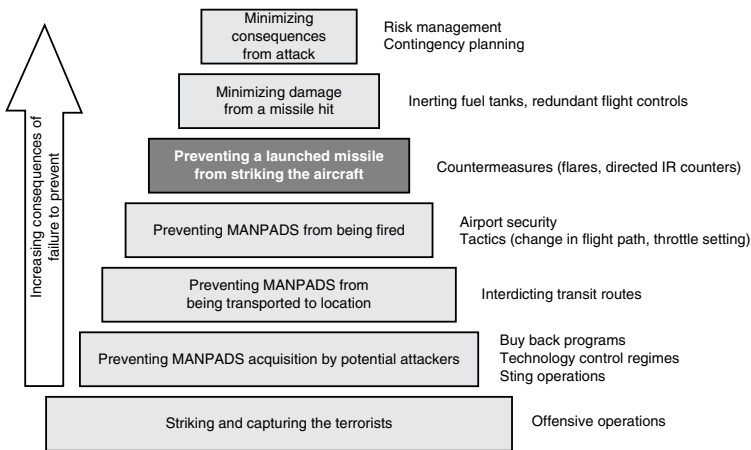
Increasing consequences of failure to prevent

Minimizing consequences from attack

Risk management
Contingency planning

Minimizing damage from a missile hit

Inerting fuel tanks, redundant flight controls

Preventing a launched missile from striking the aircraft

Countermeasures (flares, directed IR counters)

Preventing MANPADS from being fired

Airport security
Tactics (change in flight path, throttle setting)

Preventing MANPADS from being transported to location

Interdicting transit routes

Preventing MANPADS acquisition by potential attackers

Buy back programs
Technology control regimes
Sting operations

Striking and capturing the terrorists

Offensive operations